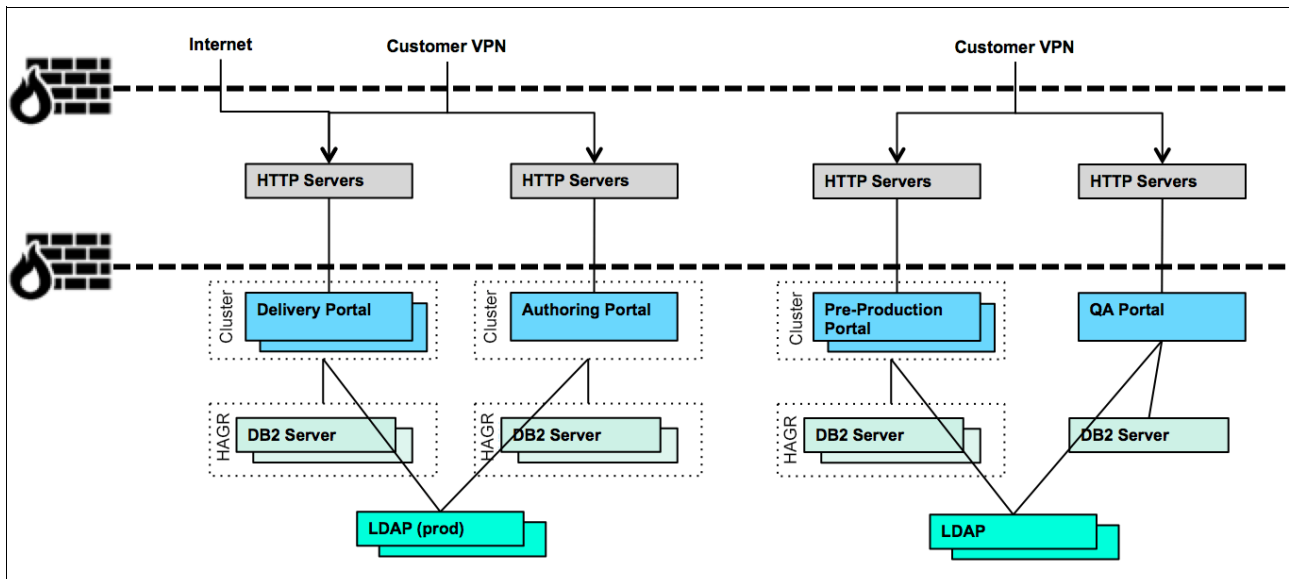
Internet

Customer VPN

Customer VPN

HTTP Servers

HTTP Servers

HTTP Servers

HTTP Servers

Cluster

Delivery Portal

Cluster

Authoring Portal

Cluster

Pre-Production Portal

QA Portal

HAGR

DB2 Server

HAGR

DB2 Server

HAGR

DB2 Server

DB2 Server

LDAP (prod)

LDAP